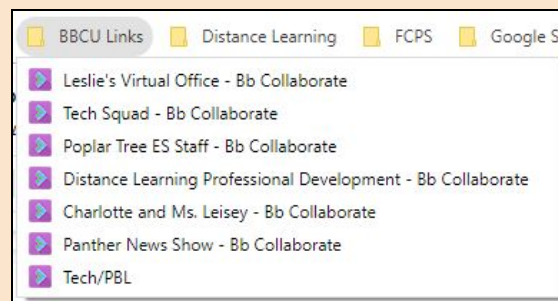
BBCU Links Distance Learning FCPS Google S

Leslie's Virtual Office - Bb Collaborate
Tech Squad - Bb Collaborate
Poplar Tree ES Staff - Bb Collaborate
Distance Learning Professional Development - Bb Collaborate
Charlotte and Ms. Leisey - Bb Collaborate
Panther News Show - Bb Collaborate
Tech/PBL